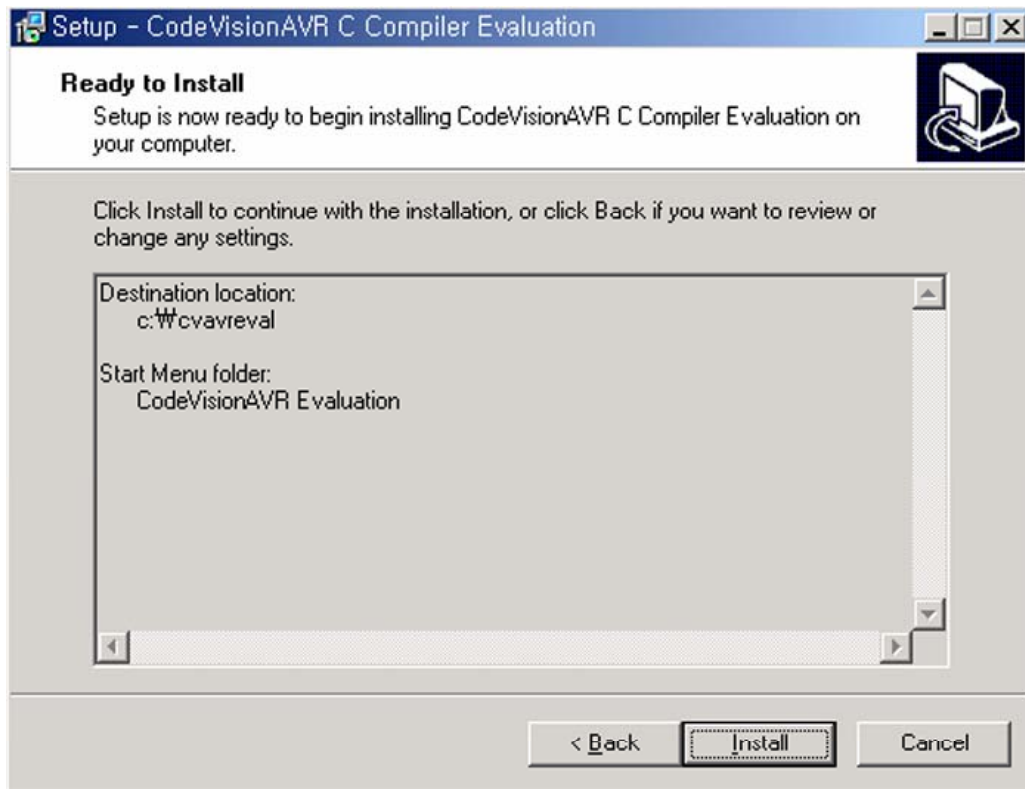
Setup - CodeVisionAVR C Compiler Evaluation

Ready to Install

Setup is now ready to begin installing CodeVisionAVR C Compiler Evaluation on your computer.

Click Install to continue with the installation, or click Back if you want to review or change any settings.

Destination location:
c:₩cvavreval

Start Menu folder:
CodeVisionAVR Evaluation

< Back

Install

Cancel